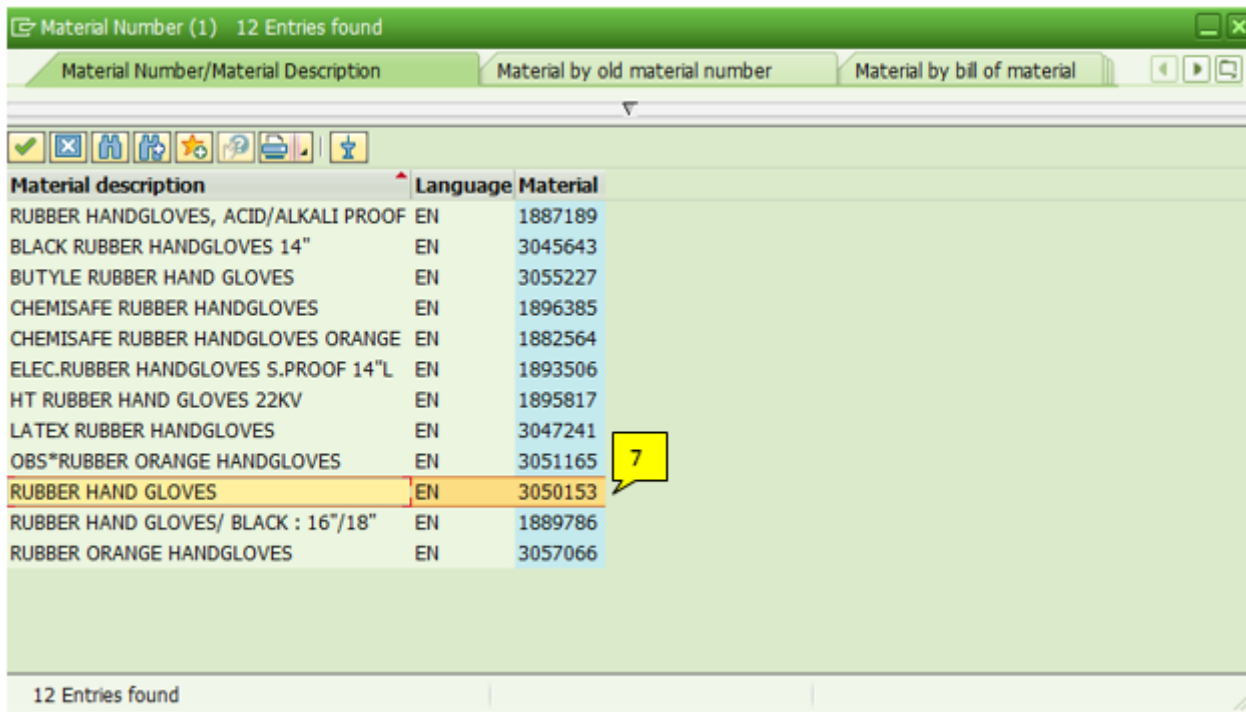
Material Number (1) 12 Entries found

Material Number/Material Description | Material by old material number | Material by bill of material

| Material description | Language | Material |
|---|---|---|
| RUBBER HANDGLOVES, ACID/ALKALI PROOF | EN | 1887189 |
| BLACK RUBBER HANDGLOVES 14" | EN | 3045643 |
| BUTYLE RUBBER HAND GLOVES | EN | 3055227 |
| CHEMISAFE RUBBER HANDGLOVES | EN | 1896385 |
| CHEMISAFE RUBBER HANDGLOVES ORANGE | EN | 1882564 |
| ELEC.RUBBER HANDGLOVES S.PROOF 14"L | EN | 1893506 |
| HT RUBBER HAND GLOVES 22KV | EN | 1895817 |
| LATEX RUBBER HANDGLOVES | EN | 3047241 |
| OBS*RUBBER ORANGE HANDGLOVES | EN | 3051165 |
| RUBBER HAND GLOVES | EN | 3050153 |
| RUBBER HAND GLOVES/ BLACK : 16"/18" | EN | 1889786 |
| RUBBER ORANGE HANDGLOVES | EN | 3057066 |

7

12 Entries found